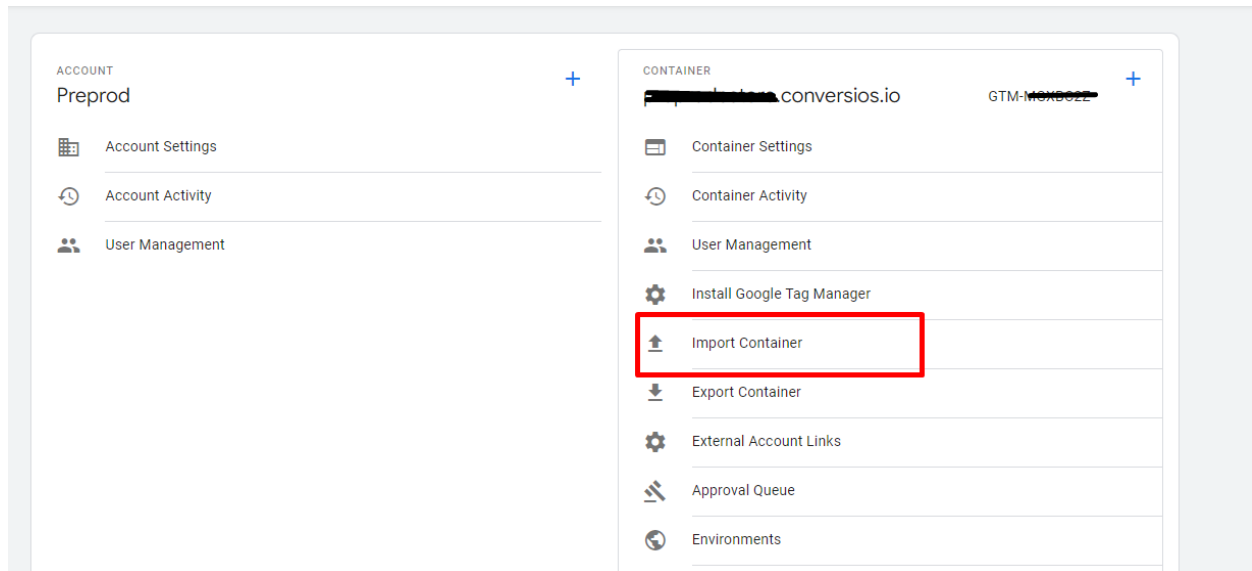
ACCOUNT
Preprod
+

Account Settings

Account Activity

User Management

CONTAINER
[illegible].conversios.io
GTM-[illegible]
+

Container Settings

Container Activity

User Management

Install Google Tag Manager

Import Container

Export Container

External Account Links

Approval Queue

Environments